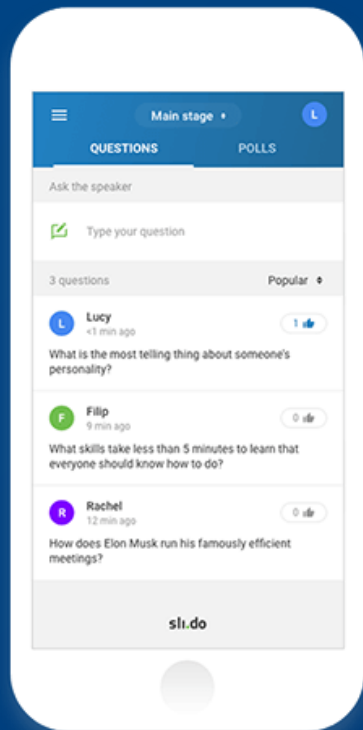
Main stage
L
QUESTIONS
POLLS
Ask the speaker
Type your question
3 questions
Popular
L
Lucy
<1 min ago
1
What is the most telling thing about someone's personality?
F
Filip
9 min ago
0
What skills take less than 5 minutes to learn that everyone should know how to do?
R
Rachel
12 min ago
0
How does Elon Musk run his famously efficient meetings?
sli.do